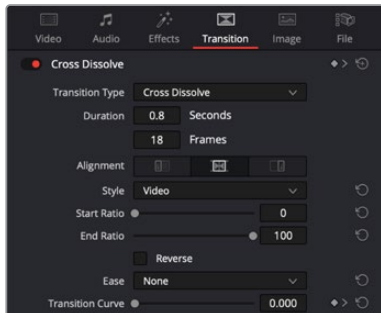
Video Audio Effects Transition Image File

Cross Dissolve

Transition Type Cross Dissolve
Duration 0.8 Seconds
18 Frames
Alignment
Style Video
Start Ratio 0
End Ratio 100
Reverse
Ease None
Transition Curve 0.000